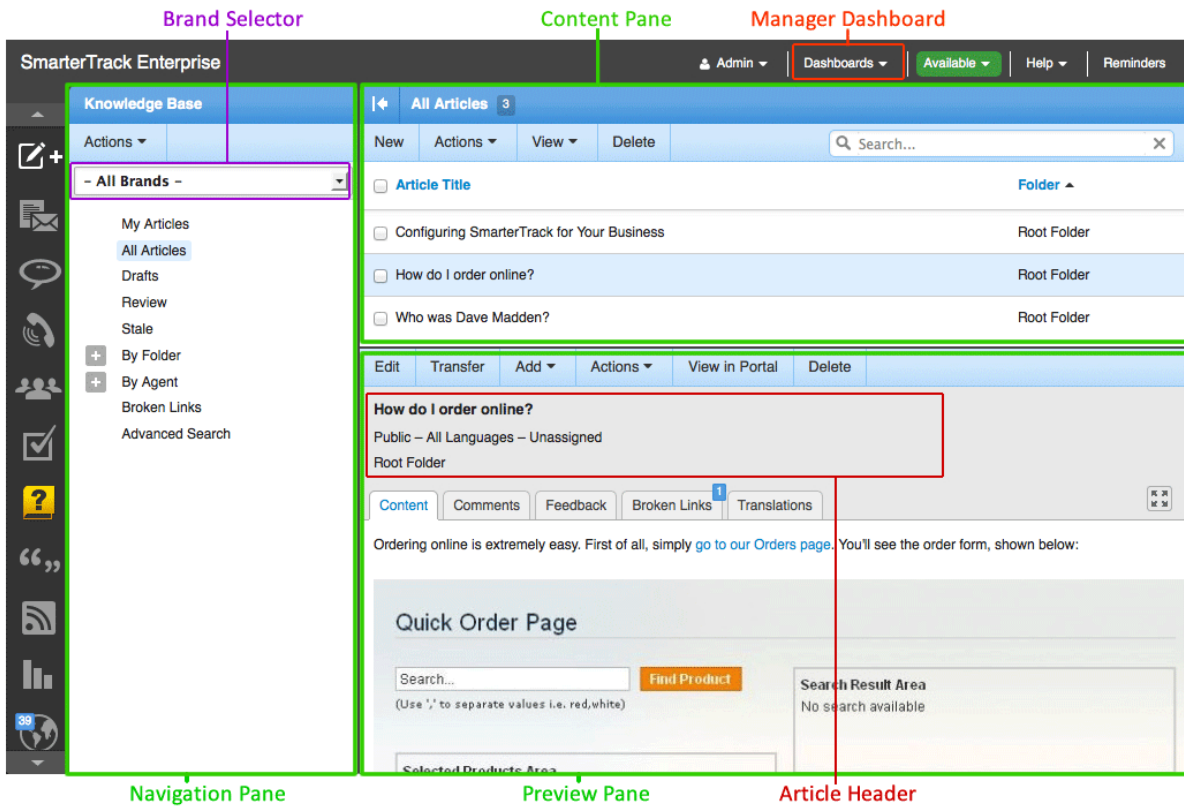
Brand Selector

Content Pane

Manager Dashboard

SmarterTrack Enterprise

Admin

Dashboards

Available

Help

Reminders

Knowledge Base

Actions

– All Brands –

My Articles

All Articles

Drafts

Review

Stale

By Folder

By Agent

Broken Links

Advanced Search

All Articles 3

New

Actions

View

Delete

Search...

| Article Title | Folder |
|---|---|
| Configuring SmarterTrack for Your Business | Root Folder |
| How do I order online? | Root Folder |
| Who was Dave Madden? | Root Folder |

Edit

Transfer

Add

Actions

View in Portal

Delete

How do I order online?

Public – All Languages – Unassigned

Root Folder

Content

Comments

Feedback

Broken Links 1

Translations

Ordering online is extremely easy. First of all, simply go to our Orders page. You'll see the order form, shown below:

Quick Order Page

Search...

Find Product

(Use ',' to separate values i.e. red,white)

Search Result Area

No search available

Selected Products Area

39

Navigation Pane

Preview Pane

Article Header